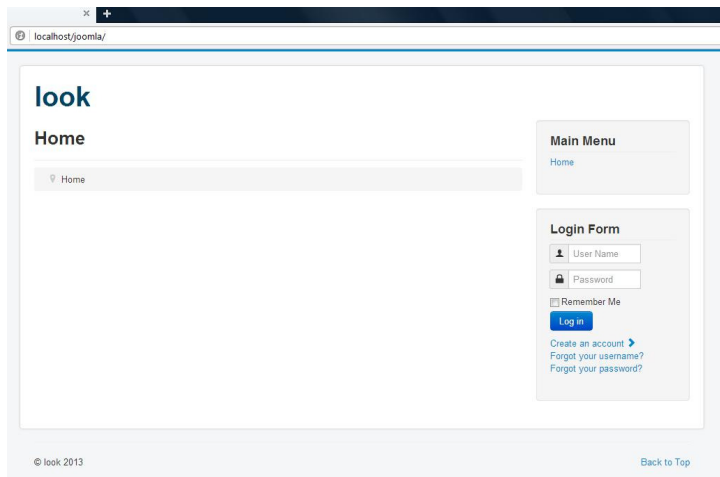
×
+
localhost/joomla/

look

Home

Home

Main Menu

Home

Login Form

User Name

Password

Remember Me

Log in

Create an account

Forgot your username?

Forgot your password?

© look 2013

Back to Top